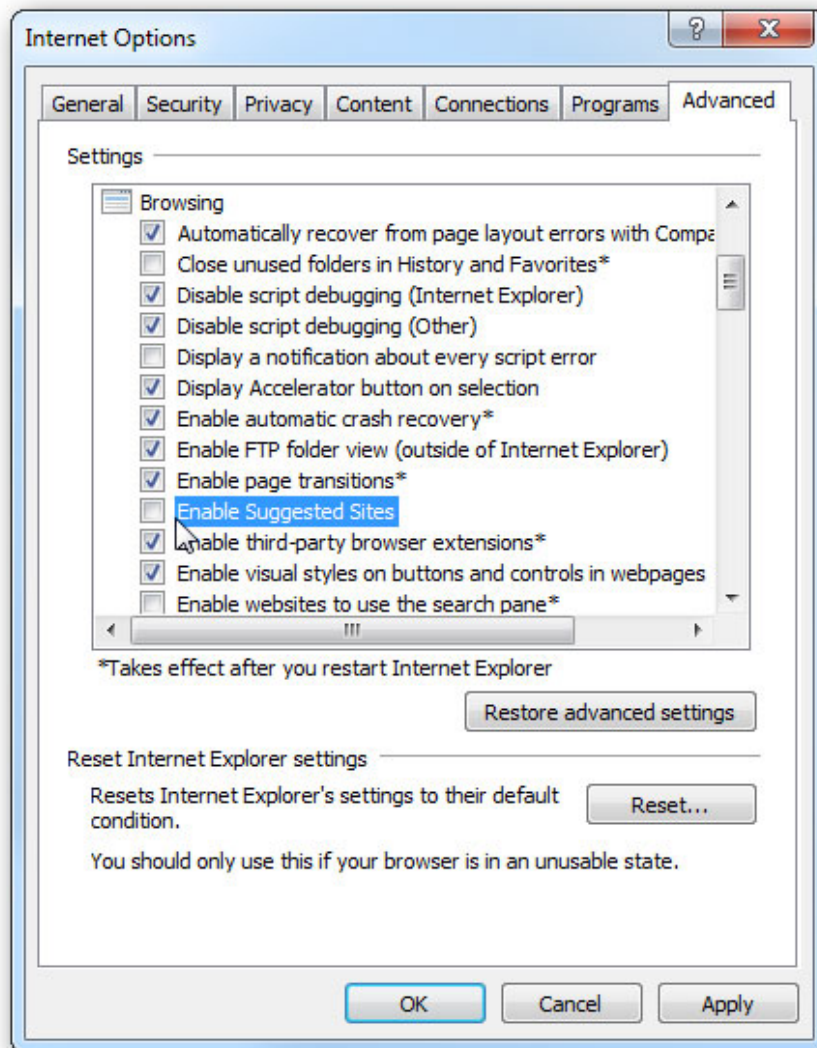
Internet Options

?

X

General | Security | Privacy | Content | Connections | Programs | Advanced

Settings

Browsing
Automatically recover from page layout errors with Compa
Close unused folders in History and Favorites*
Disable script debugging (Internet Explorer)
Disable script debugging (Other)
Display a notification about every script error
Display Accelerator button on selection
Enable automatic crash recovery*
Enable FTP folder view (outside of Internet Explorer)
Enable page transitions*
Enable Suggested Sites
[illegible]nable third-party browser extensions*
Enable visual styles on buttons and controls in webpages
Enable websites to use the search pane*

*Takes effect after you restart Internet Explorer

Restore advanced settings

Reset Internet Explorer settings

Resets Internet Explorer's settings to their default condition.

Reset...

You should only use this if your browser is in an unusable state.

OK | Cancel | Apply